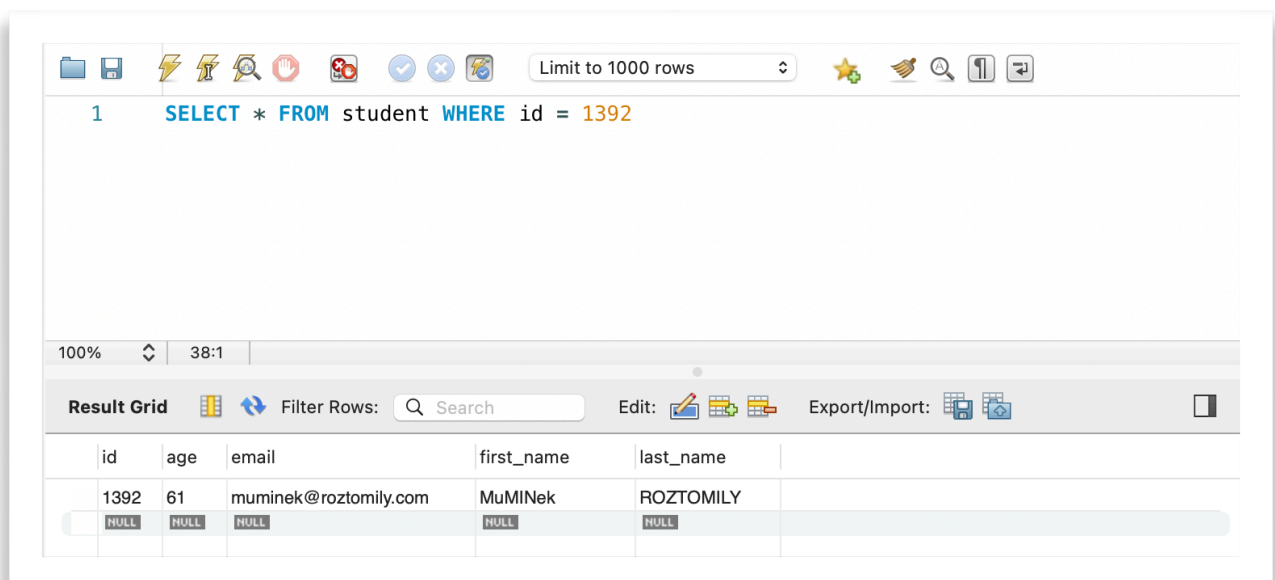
Limit to 1000 rows

1 SELECT * FROM student WHERE id = 1392

100% 38:1

Result Grid Filter Rows: Search Edit: Export/Import:

| id | age | email | first_name | last_name |
|---|---|---|---|---|
| 1392 | 61 | muminek@roztomily.com | MuMINek | ROZTOMILY |
| NULL | NULL | NULL | NULL | NULL |